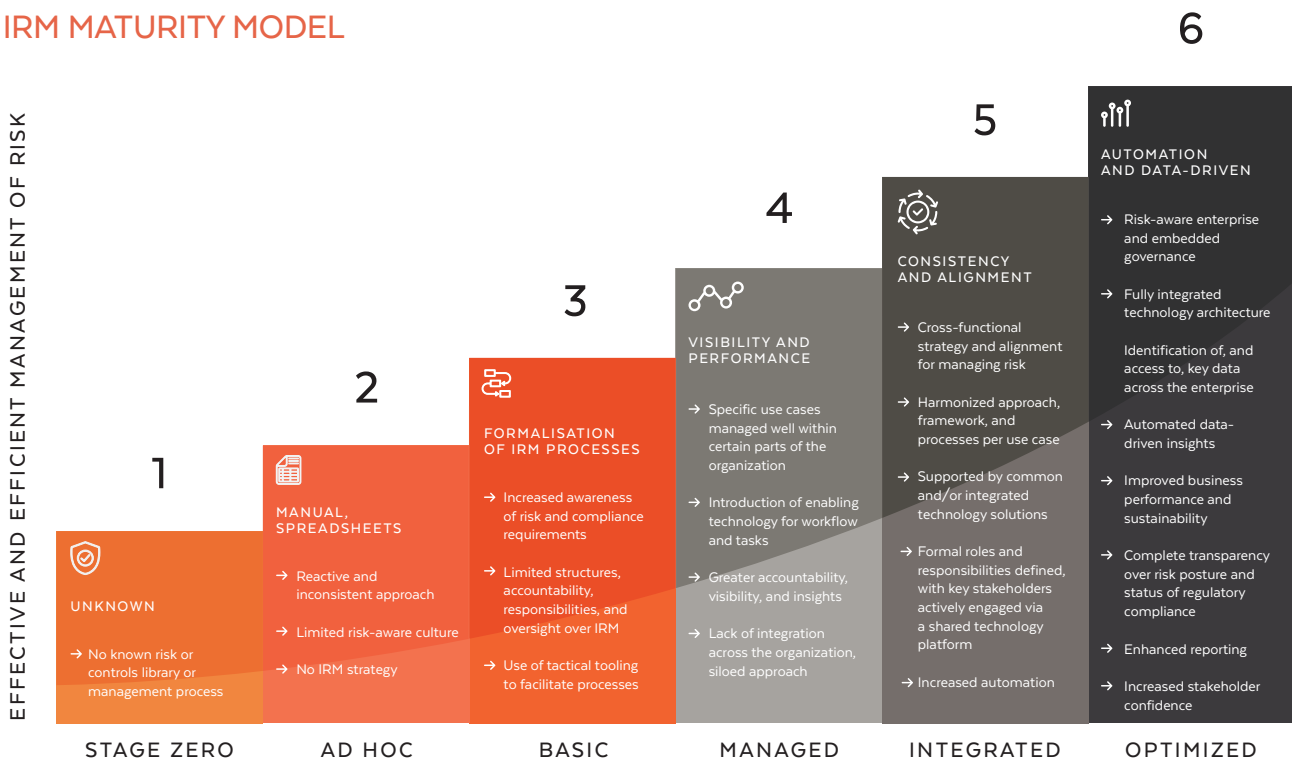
IRM MATURITY MODEL

EFFECTIVE AND EFFICIENT MANAGEMENT OF RISK

1

UNKNOWN

→ No known risk or controls library or management process

STAGE ZERO

2

MANUAL, SPREADSHEETS

→ Reactive and inconsistent approach

→ Limited risk-aware culture

→ No IRM strategy

AD HOC

3

FORMALISATION OF IRM PROCESSES

→ Increased awareness of risk and compliance requirements

→ Limited structures, accountability, responsibilities, and oversight over IRM

→ Use of tactical tooling to facilitate processes

BASIC

4

VISIBILITY AND PERFORMANCE

→ Specific use cases managed well within certain parts of the organization

→ Introduction of enabling technology for workflow and tasks

→ Greater accountability, visibility, and insights

→ Lack of integration across the organization, siloed approach

MANAGED

5

CONSISTENCY AND ALIGNMENT

→ Cross-functional strategy and alignment for managing risk

→ Harmonized approach, framework, and processes per use case

→ Supported by common and/or integrated technology solutions

→ Formal roles and responsibilities defined, with key stakeholders actively engaged via a shared technology platform

→ Increased automation

INTEGRATED

6

AUTOMATION AND DATA-DRIVEN

→ Risk-aware enterprise and embedded governance

→ Fully integrated technology architecture

Identification of, and access to, key data across the enterprise

→ Automated data-driven insights

→ Improved business performance and sustainability

→ Complete transparency over risk posture and status of regulatory compliance

→ Enhanced reporting

→ Increased stakeholder confidence

OPTIMIZED